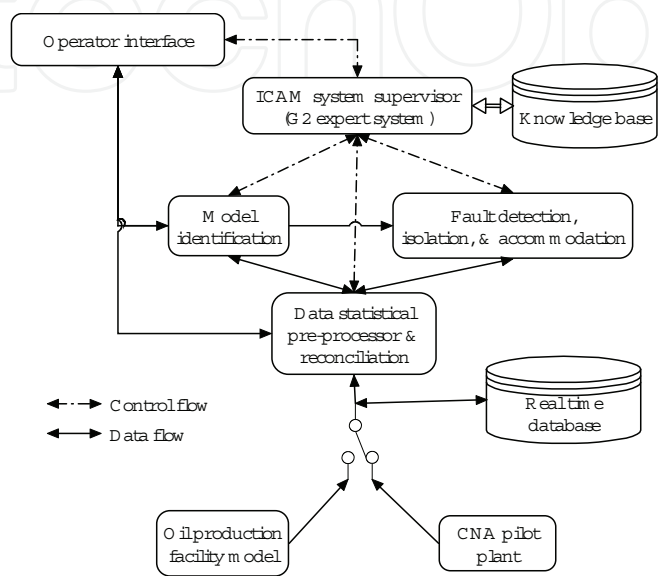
Operator interface

ICAM system supervisor (G2 expert system)

Knowledge base

Model identification

Fault detection, isolation, & accommodation

Data statistical pre-processor & reconciliation

Control flow

Data flow

Realtime database

Oil production facility model

CNA pilot plant